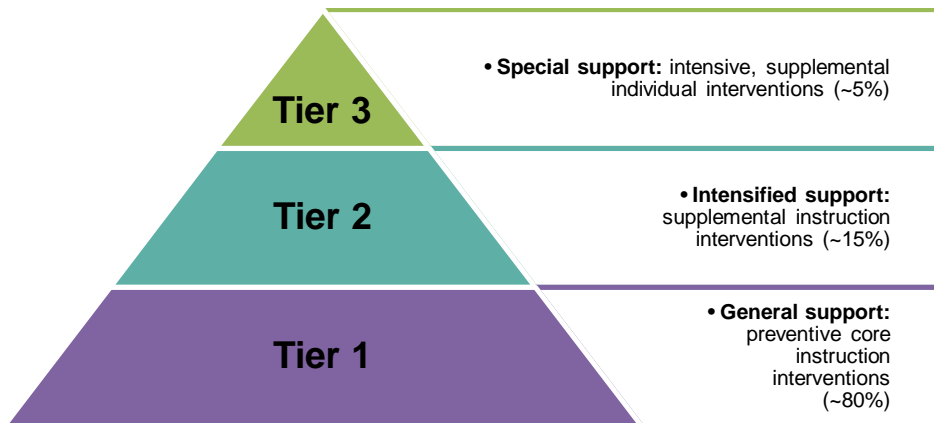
Tier 3

• Special support: intensive, supplemental individual interventions (~5%)

Tier 2

• Intensified support: supplemental instruction interventions (~15%)

Tier 1

• General support: preventive core instruction interventions (~80%)